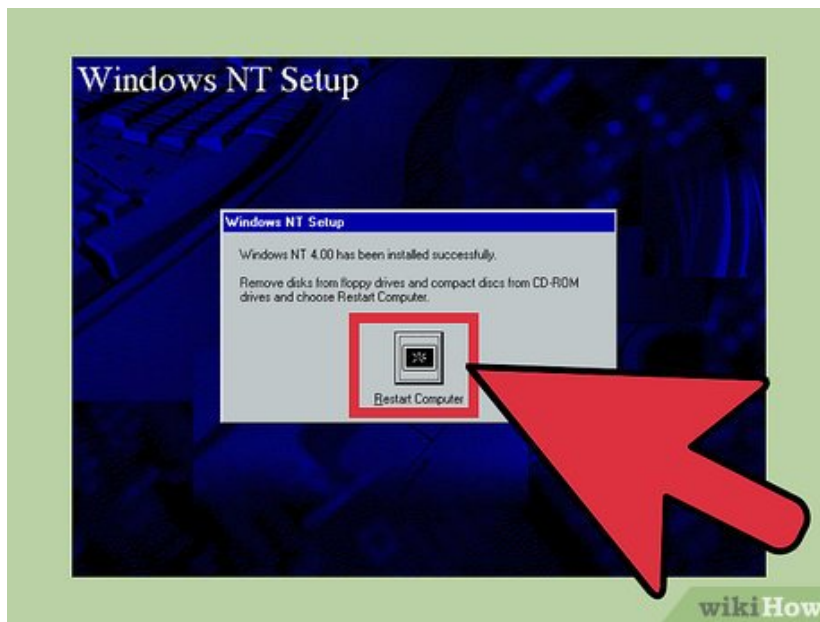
Windows NT Setup

Windows NT Setup

Windows NT 4.00 has been installed successfully.

Remove disks from floppy drives and compact discs from CD-ROM drives and choose Restart Computer.

Restart Computer

wikiHow